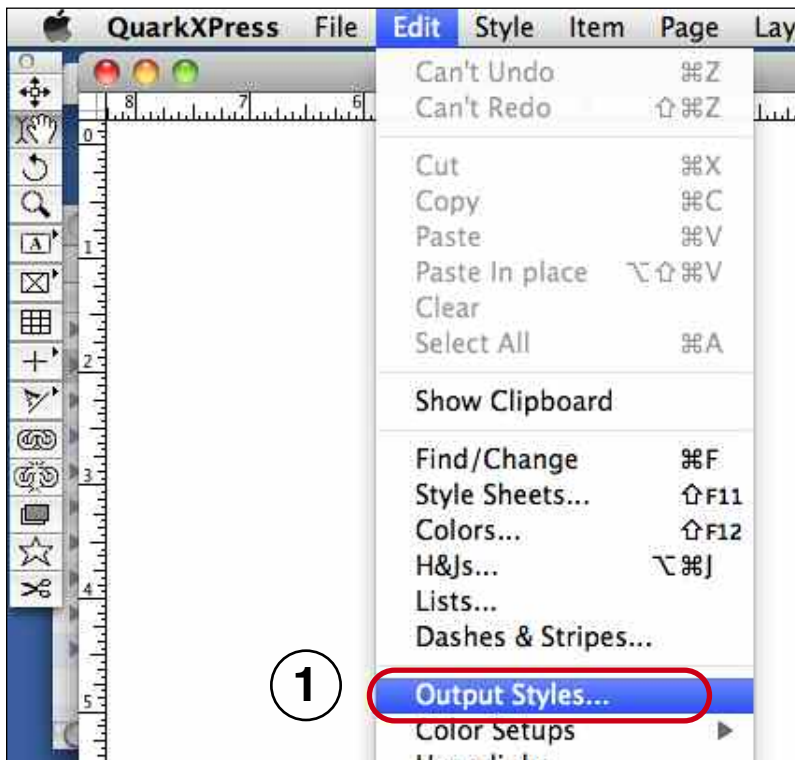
QuarkXPress File Edit Style Item Page Lay

Can't Undo ⌘Z
Can't Redo ⇧⌘Z

Cut ⌘X
Copy ⌘C
Paste ⌘V
Paste In place ⌥⇧⌘V
Clear
Select All ⌘A

Show Clipboard

Find/Change ⌘F
Style Sheets... ⇧F11
Colors... ⇧F12
H&Js... ⌥⌘J
Lists...
Dashes & Stripes...

1

Output Styles...
Color Setups

8 7 6
0 1 2 3 4 5